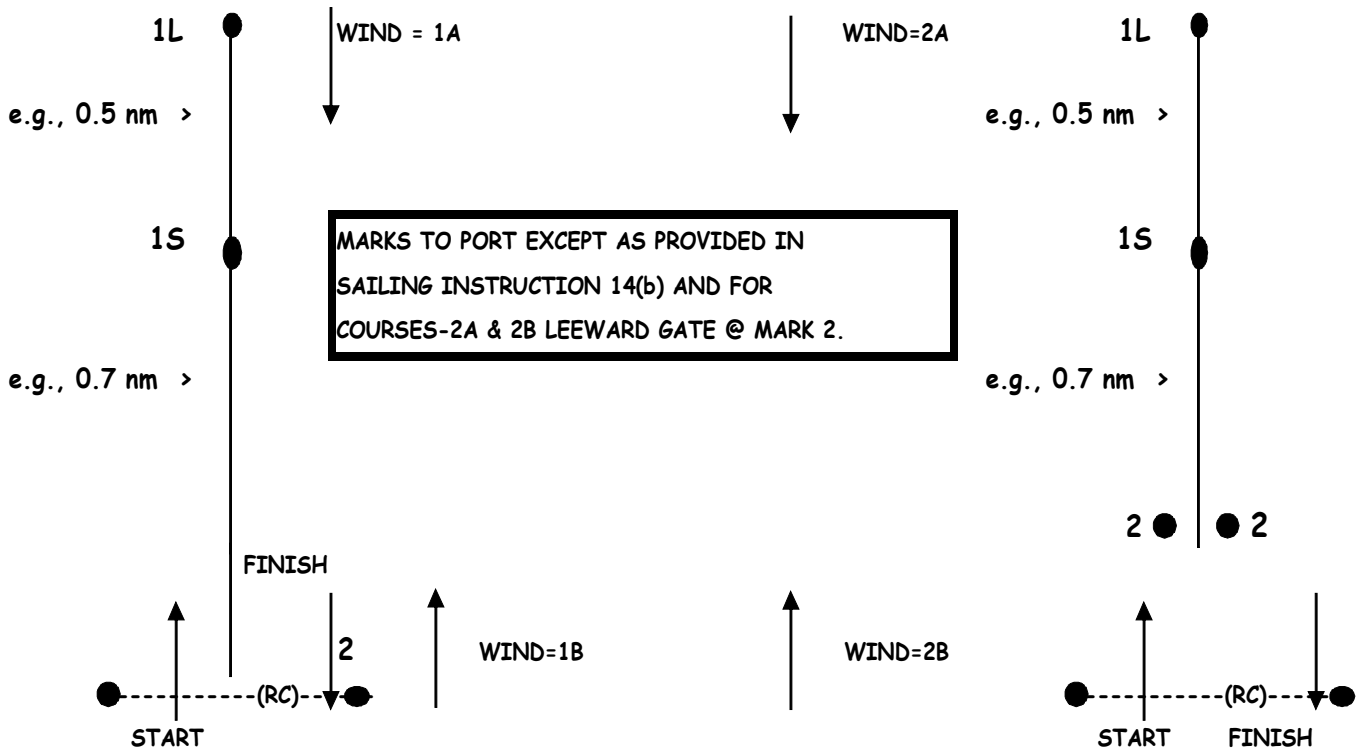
1L

WIND = 1A

WIND=2A

1L

e.g., 0.5 nm >

e.g., 0.5 nm >

1S

MARKS TO PORT EXCEPT AS PROVIDED IN SAILING INSTRUCTION 14(b) AND FOR COURSES-2A & 2B LEEWARD GATE @ MARK 2.

1S

e.g., 0.7 nm >

e.g., 0.7 nm >

2 2

FINISH

2

WIND=1B

WIND=2B

(RC)

(RC)

START

START

FINISH